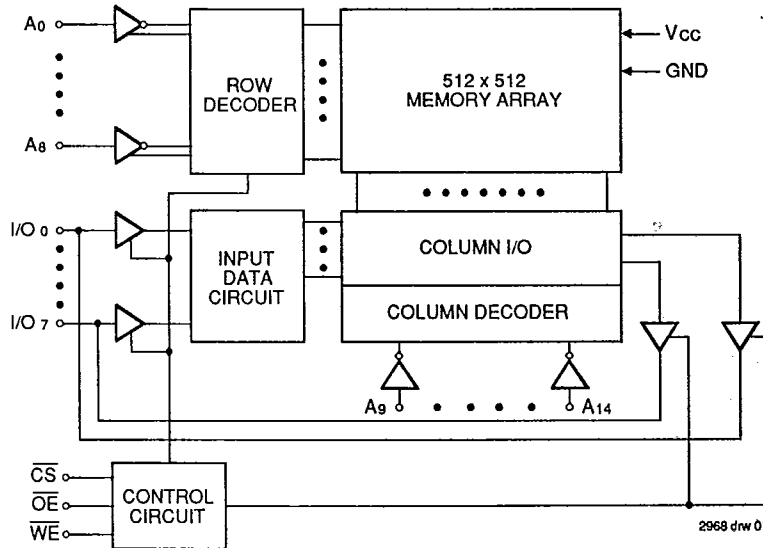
$A_0$

$A_8$

ROW DECODER

512 x 512 MEMORY ARRAY

$V_{CC}$

GND

I/O 0

I/O 7

INPUT DATA CIRCUIT

COLUMN I/O

COLUMN DECODER

$A_9$

$A_{14}$

$\overline{CS}$

$\overline{OE}$

$\overline{WE}$

CONTROL CIRCUIT

2968 drw 0